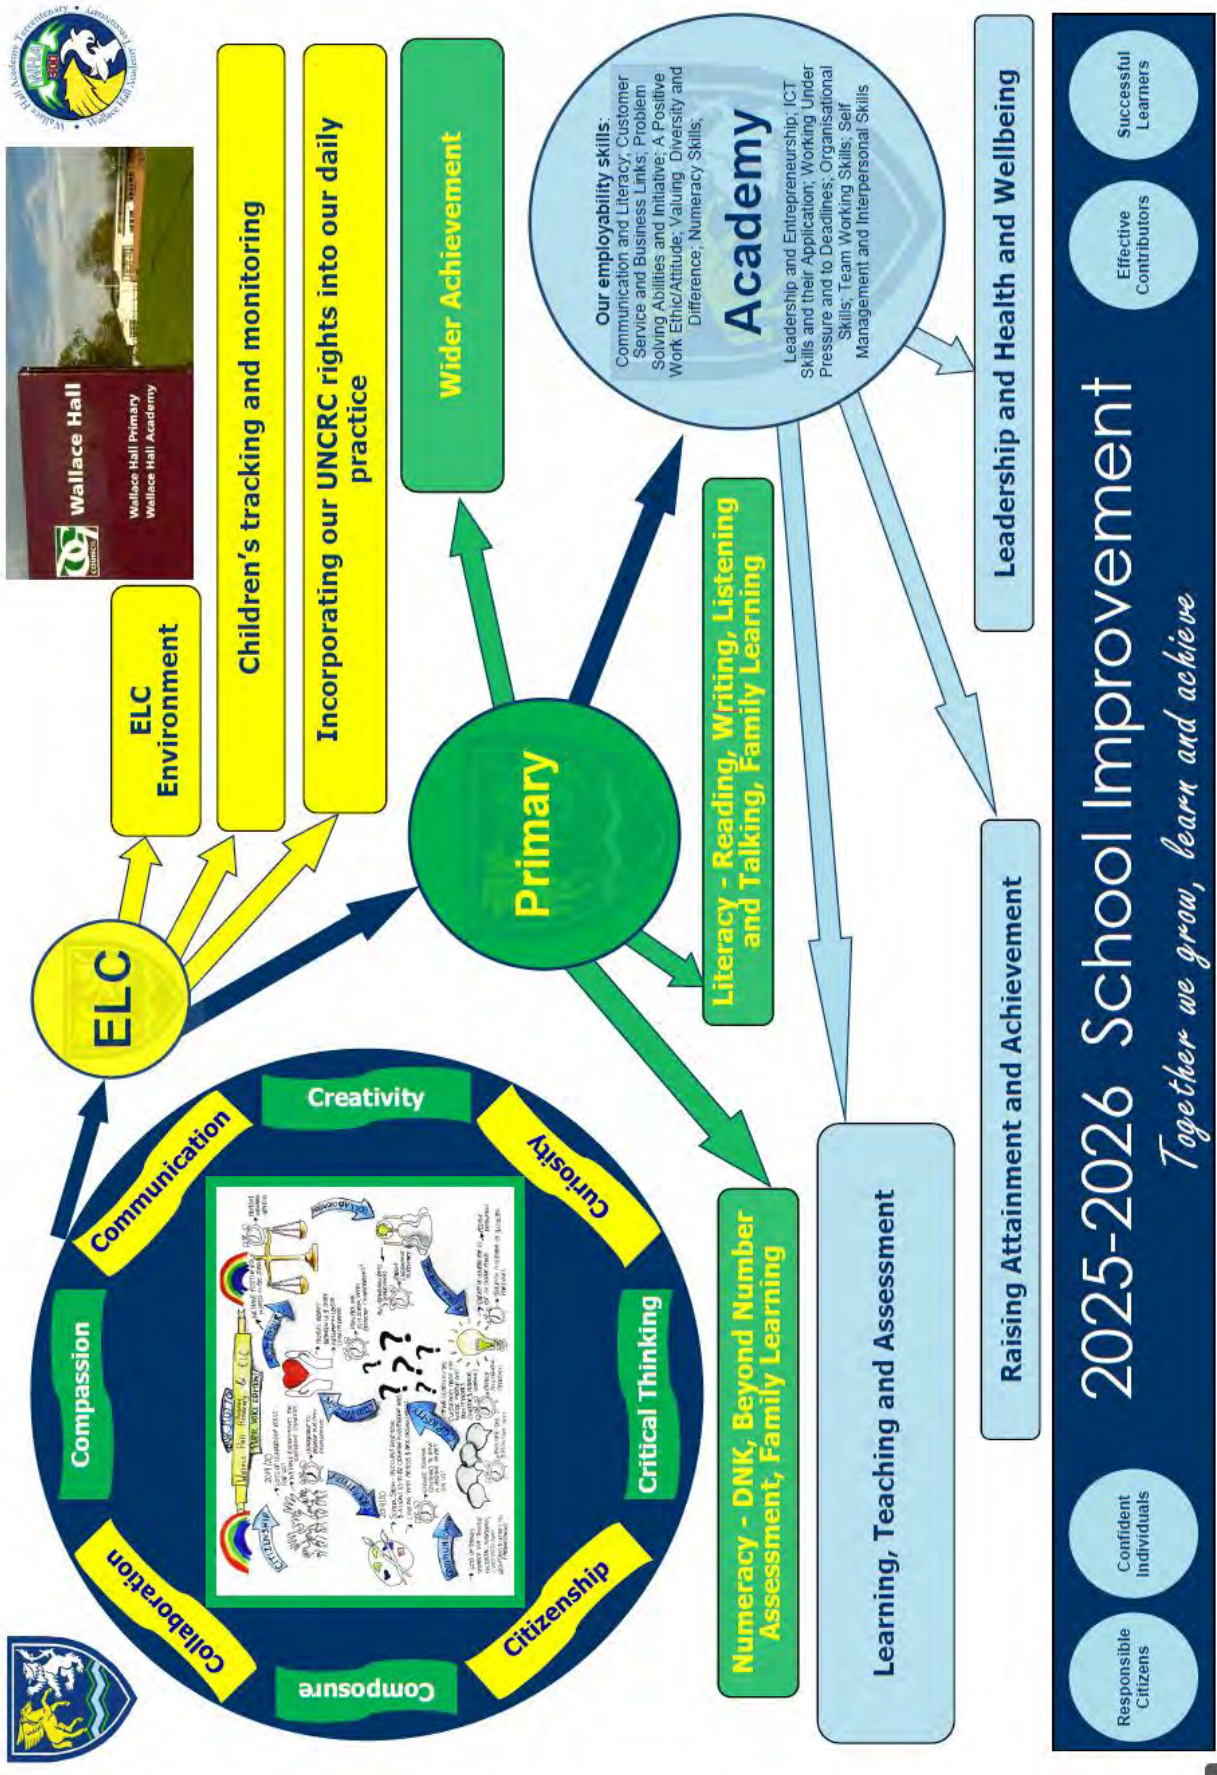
2025-2026 School Improvement

Together we grow, learn and achieve

Responsible Citizens

Confident Individuals

Effective Contributors

Successful Learners

Wallace Hall Academy Tercentenary • Wallace Hall Academy

Wallace Hall

Wallace Hall Primary
Wallace Hall Academy

Compassion

Communication

Creativity

Curiosity

Critical Thinking

Citizenship

Composure

Collaboration

ELC

ELC Environment

Children's tracking and monitoring

Incorporating our UNCRC rights into our daily practice

Primary

Wider Achievement

Literacy - Reading, Writing, Listening and Talking, Family Learning

Numeracy - DNK, Beyond Number Assessment, Family Learning

Academy

Our employability skills: Communication and Literacy; Customer Service and Business Links; Problem Solving Abilities and Initiative; A Positive Work Ethic/Attitude; Valuing Diversity and Difference; Numeracy Skills; Leadership and Entrepreneurship; ICT Skills and their Application; Working Under Pressure and to Deadlines; Organisational Skills; Team Working Skills; Self Management and Interpersonal Skills

Leadership and Health and Wellbeing

Raising Attainment and Achievement

Learning, Teaching and Assessment